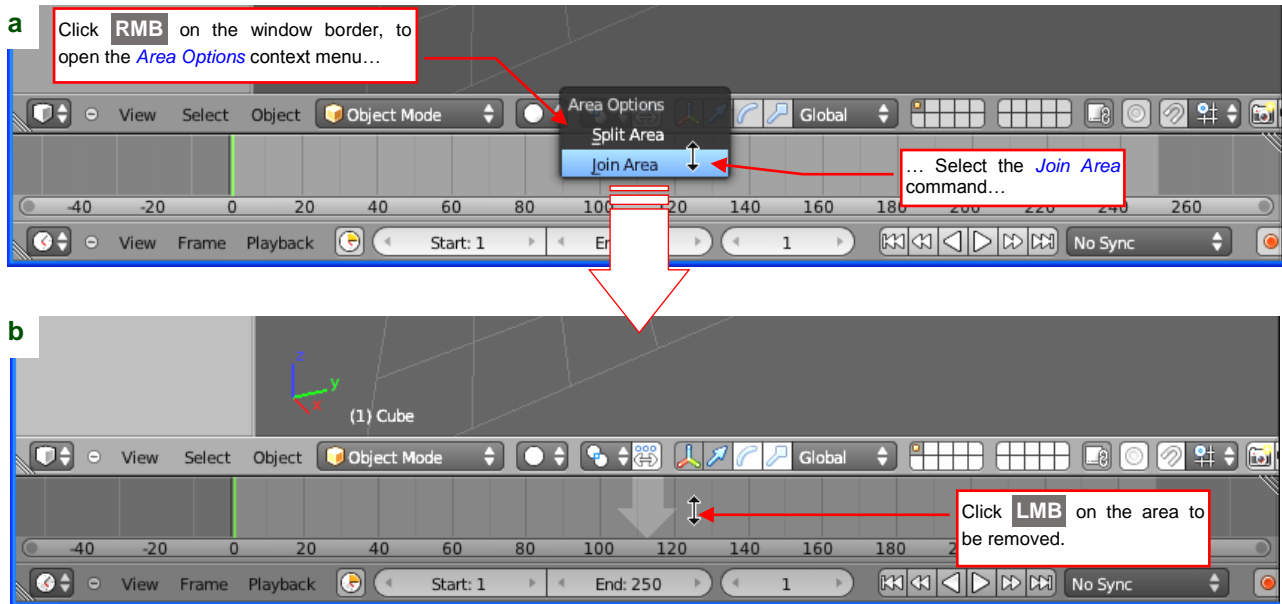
a

Click RMB on the window border, to open the *Area Options* context menu…

View Select Object Object Mode Area Options Global

Split Area

Join Area

… Select the *Join Area* command…

-40 -20 0 20 40 60 80 100 120 140 160 180 200 220 240 260

View Frame Playback Start: 1 End 1 No Sync

b

(1) Cube

View Select Object Object Mode Global

Click LMB on the area to be removed.

-40 -20 0 20 40 60 80 100 120 140 160 180 2

View Frame Playback Start: 1 End: 250 1 No Sync